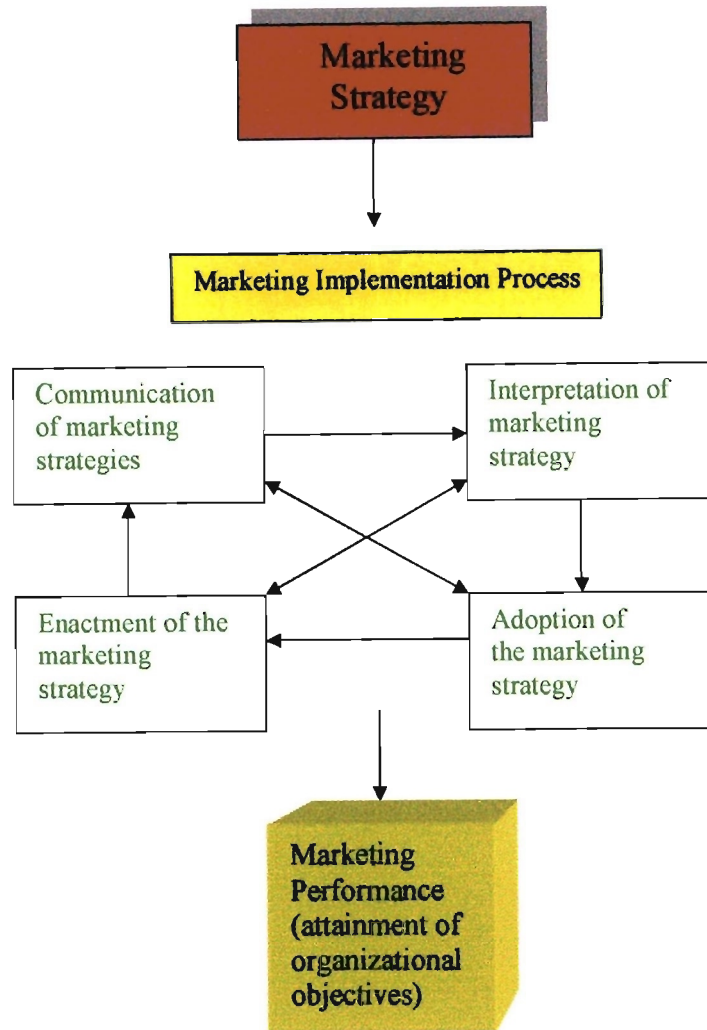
Marketing Strategy

Marketing Implementation Process

Communication of marketing strategies

Interpretation of marketing strategy

Enactment of the marketing strategy

Adoption of the marketing strategy

Marketing Performance (attainment of organizational objectives)